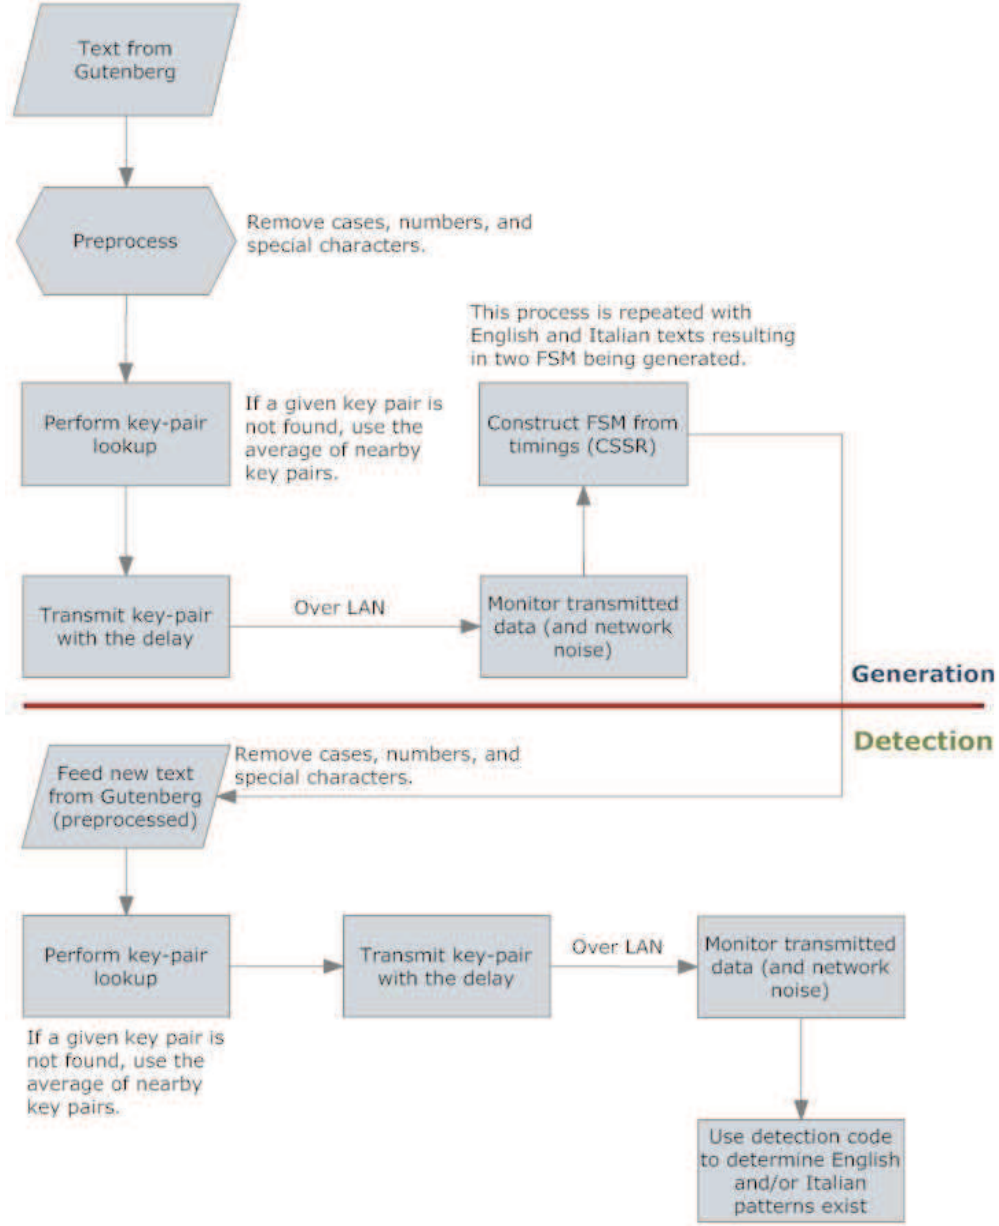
Text from Gutenberg

Preprocess

Remove cases, numbers, and special characters.

This process is repeated with English and Italian texts resulting in two FSM being generated.

Perform key-pair lookup

If a given key pair is not found, use the average of nearby key pairs.

Construct FSM from timings (CSSR)

Transmit key-pair with the delay

Over LAN

Monitor transmitted data (and network noise)

Generation

Detection

Remove cases, numbers, and special characters.

Feed new text from Gutenberg (preprocessed)

Perform key-pair lookup

Transmit key-pair with the delay

Over LAN

Monitor transmitted data (and network noise)

If a given key pair is not found, use the average of nearby key pairs.

Use detection code to determine English and/or Italian patterns exist